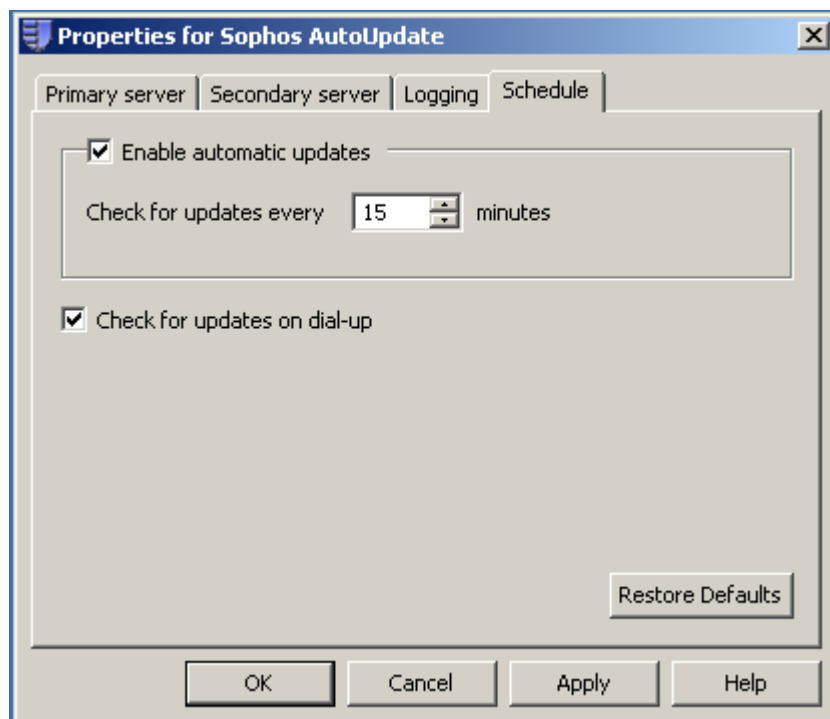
Properties for Sophos AutoUpdate

Primary server | Secondary server | Logging | Schedule

☑ Enable automatic updates

Check for updates every 15 minutes

☑ Check for updates on dial-up

Restore Defaults

OK Cancel Apply Help